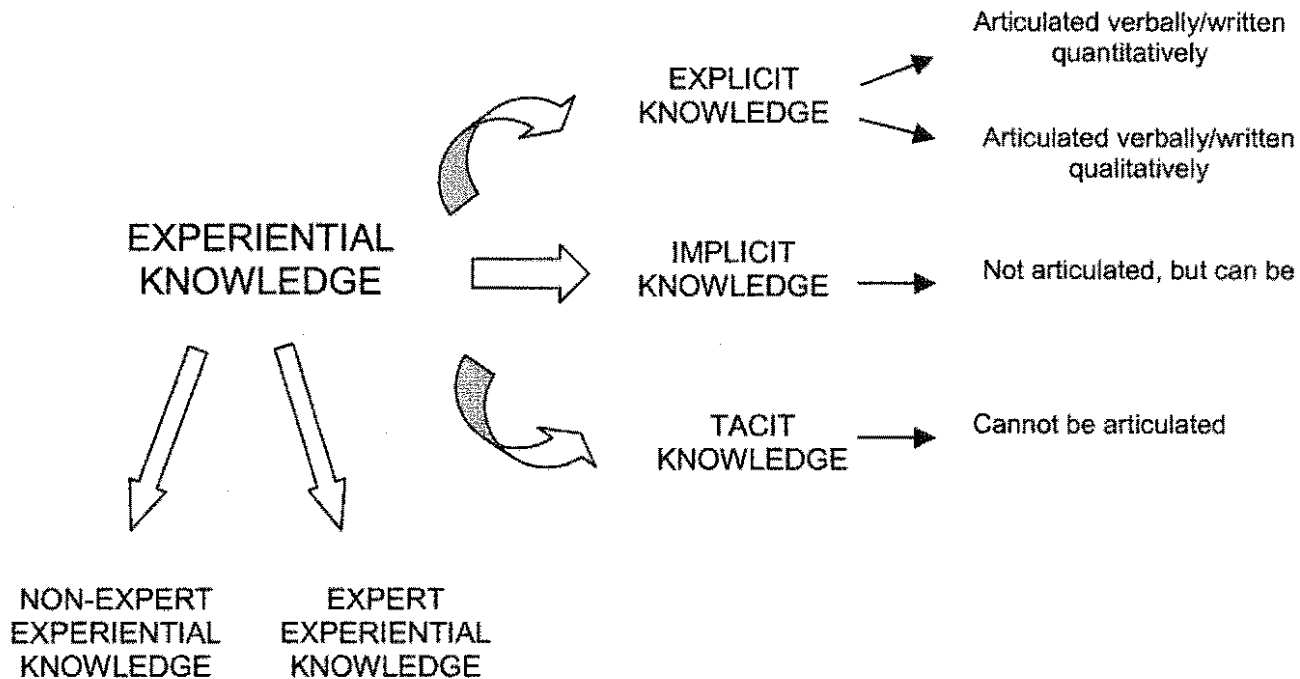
EXPERIENTIAL KNOWLEDGE

EXPLICIT KNOWLEDGE

Articulated verbally/written quantitatively

Articulated verbally/written qualitatively

IMPLICIT KNOWLEDGE

Not articulated, but can be

TACIT KNOWLEDGE

Cannot be articulated

NON-EXPERT EXPERIENTIAL KNOWLEDGE

EXPERT EXPERIENTIAL KNOWLEDGE